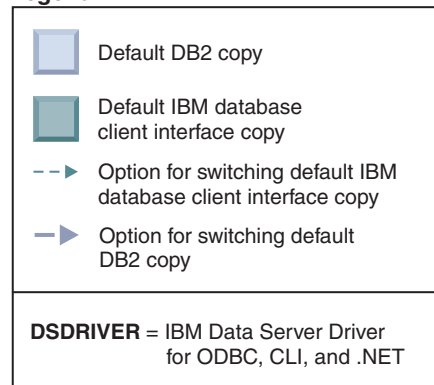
Default DB2 copy

Default IBM database client interface copy

Option for switching default IBM database client interface copy

Option for switching default DB2 copy

**DSDRIVER** = IBM Data Server Driver for ODBC, CLI, and .NET